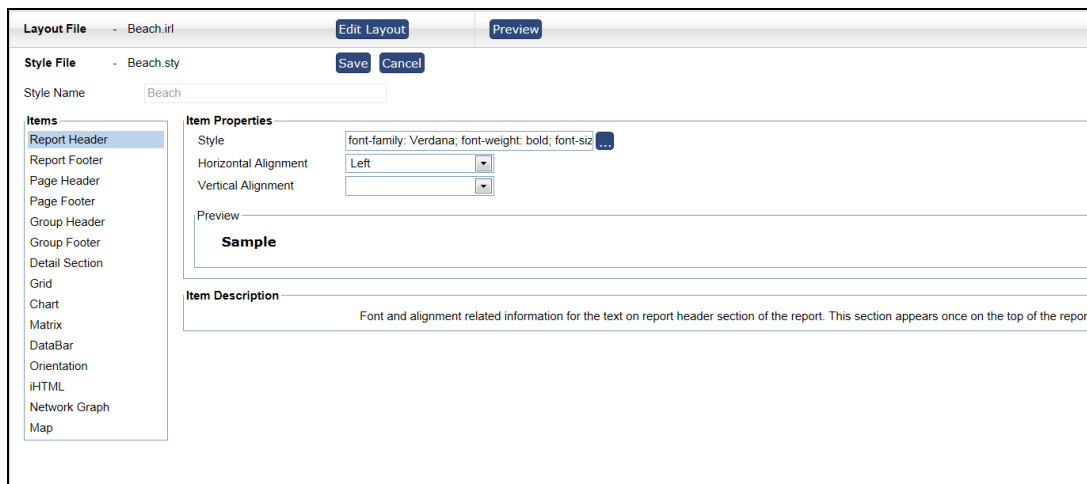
Layout File - Beach.irl
Edit Layout
Preview

Style File - Beach.sty
Save Cancel

Style Name Beach

Items
Report Header
Report Footer
Page Header
Page Footer
Group Header
Group Footer
Detail Section
Grid
Chart
Matrix
DataBar
Orientation
iHTML
Network Graph
Map

Item Properties
Style font-family: Verdana; font-weight: bold; font-siz ...
Horizontal Alignment Left
Vertical Alignment

Preview
Sample

Item Description
Font and alignment related information for the text on report header section of the report. This section appears once on the top of the repor